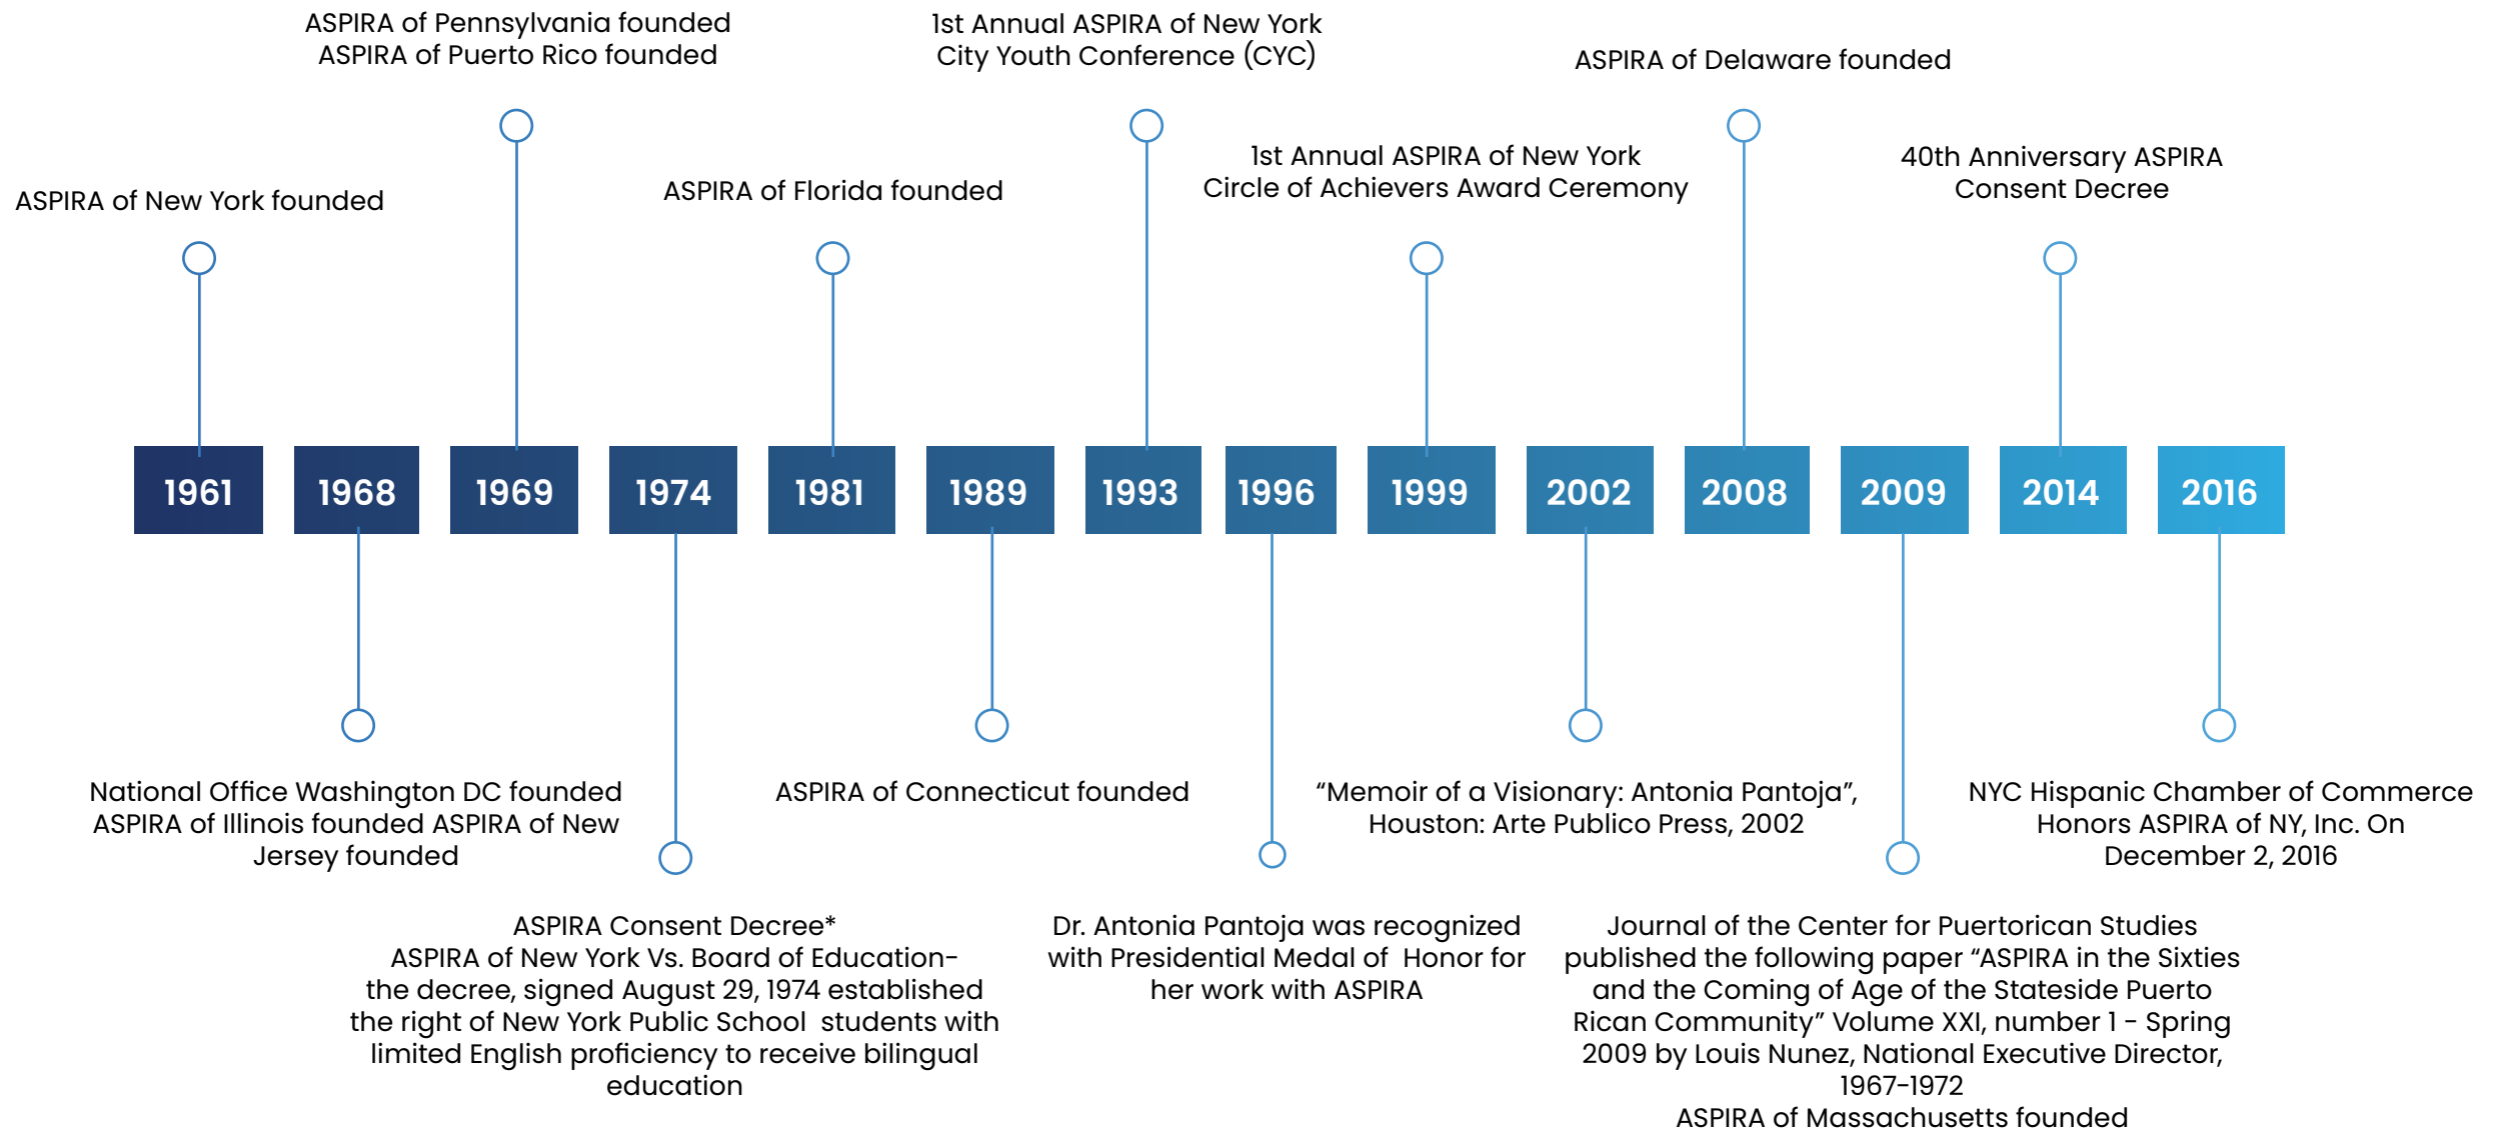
ASPIRA of New York founded

ASPIRA of Pennsylvania founded
ASPIRA of Puerto Rico founded

ASPIRA of Florida founded

1st Annual ASPIRA of New York City Youth Conference (CYC)

1st Annual ASPIRA of New York Circle of Achievers Award Ceremony

ASPIRA of Delaware founded

40th Anniversary ASPIRA Consent Decree

| 1961 | 1968 | 1969 | 1974 | 1981 | 1989 | 1993 | 1996 | 1999 | 2002 | 2008 | 2009 | 2014 | 2016 |
|---|---|---|---|---|---|---|---|---|---|---|---|---|---|

National Office Washington DC founded ASPIRA of Illinois founded ASPIRA of New Jersey founded

ASPIRA Consent Decree*
ASPIRA of New York Vs. Board of Education– the decree, signed August 29, 1974 established the right of New York Public School students with limited English proficiency to receive bilingual education

ASPIRA of Connecticut founded

Dr. Antonia Pantoja was recognized with Presidential Medal of Honor for her work with ASPIRA

“Memoir of a Visionary: Antonia Pantoja”, Houston: Arte Publico Press, 2002

Journal of the Center for Puertorican Studies published the following paper “ASPIRA in the Sixties and the Coming of Age of the Stateside Puerto Rican Community” Volume XXI, number 1 – Spring 2009 by Louis Nunez, National Executive Director, 1967–1972
ASPIRA of Massachusetts founded

NYC Hispanic Chamber of Commerce Honors ASPIRA of NY, Inc. On December 2, 2016